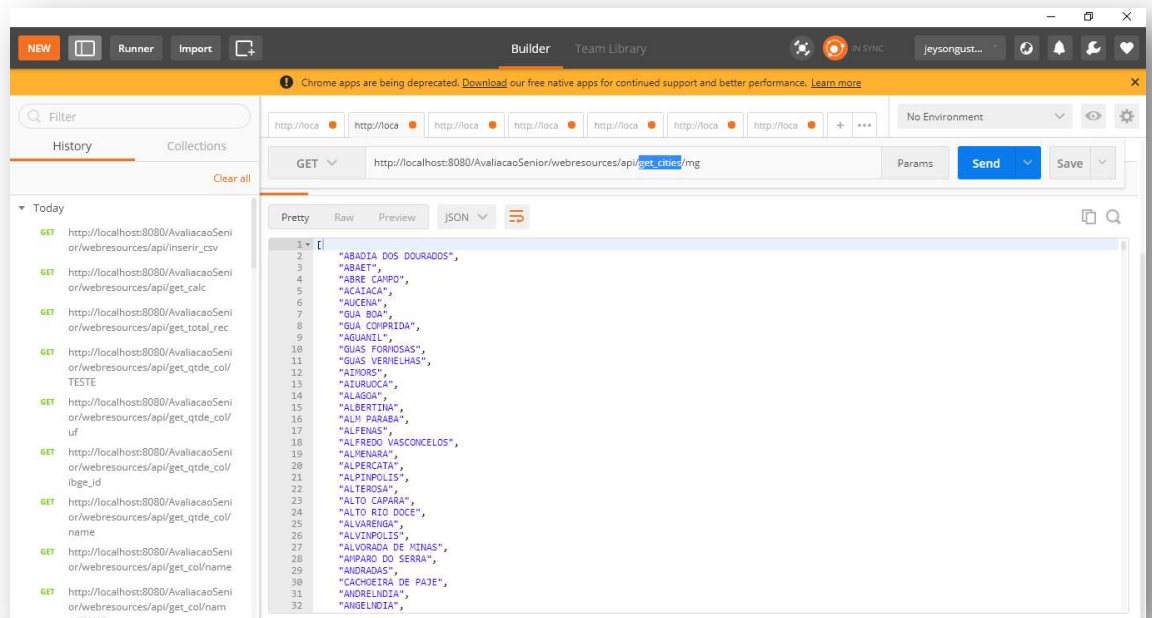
NEW Runner Import Builder Team Library IN SYNC jeysongust...

Chrome apps are being deprecated. Download our free native apps for continued support and better performance. Learn more

Filter

History Collections

Clear all

Today

GET http://localhost:8080/AvaliacaoSenior/webresources/api/inserir_csv

GET http://localhost:8080/AvaliacaoSenior/webresources/api/get_calc

GET http://localhost:8080/AvaliacaoSenior/webresources/api/get_total_rec

GET http://localhost:8080/AvaliacaoSenior/webresources/api/get_qtde_col/TESTE

GET http://localhost:8080/AvaliacaoSenior/webresources/api/get_qtde_col/uf

GET http://localhost:8080/AvaliacaoSenior/webresources/api/get_qtde_col/ibge_id

GET http://localhost:8080/AvaliacaoSenior/webresources/api/get_qtde_col/name

GET http://localhost:8080/AvaliacaoSenior/webresources/api/get_col/name

GET http://localhost:8080/AvaliacaoSenior/webresources/api/get_col/nam

http://loca http://loca http://loca http://loca http://loca http://loca http://loca + ...

No Environment

GET http://localhost:8080/AvaliacaoSenior/webresources/api/get_cities/mg Params Send Save

Pretty Raw Preview JSON

1 [
2 "ABADIA DOS DOURADOS",
3 "ABAET",
4 "ABRE CAMPO",
5 "ACAIACA",
6 "AUCENA",
7 "GUA BOA",
8 "GUA COMPRIDA",
9 "AGUANIL",
10 "GUAS FORMOSAS",
11 "GUAS VERMELHAS",
12 "AIMORS",
13 "AIURUOCA",
14 "ALAGOA",
15 "ALBERTINA",
16 "ALM PARABA",
17 "ALFENAS",
18 "ALFREDO VASCONCELOS",
19 "ALMENARA",
20 "ALPERCATA",
21 "ALPINPOLIS",
22 "ALTEROSA",
23 "ALTO CAPARA",
24 "ALTO RIO DOCE",
25 "ALVARENGA",
26 "ALVINPOLIS",
27 "ALVORADA DE MINAS",
28 "AMPARO DO SERRA",
29 "ANDRADAS",
30 "CACHOEIRA DE PAJE",
31 "ANDRELNDIA",
32 "ANGELNDIA",